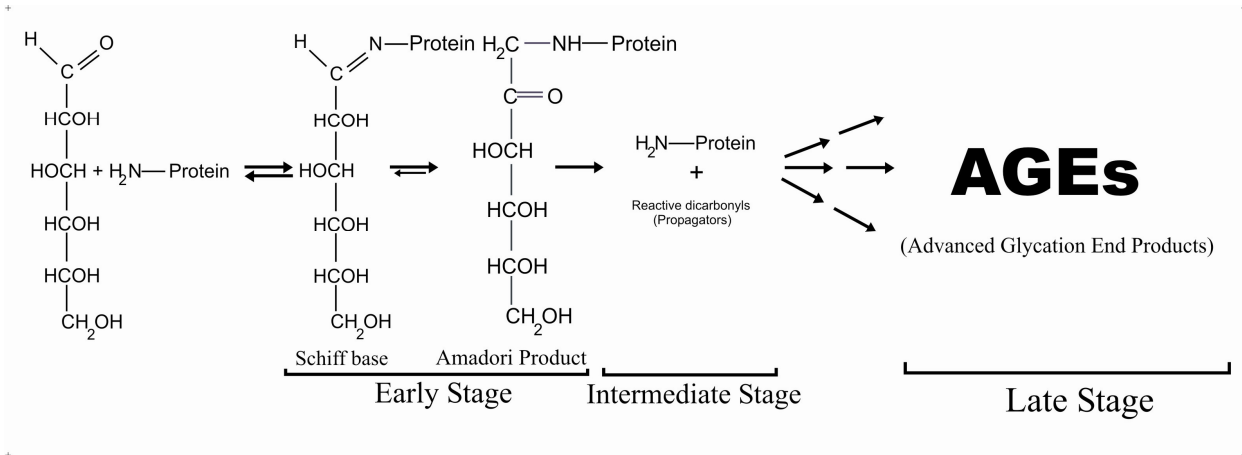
H C O
HCOH
HOCH + $H_2N$— Protein
HCOH
HCOH
$CH_2OH$

H C N— Protein
HCOH
HOCH
HCOH
HCOH
$CH_2OH$

$H_2C$ — NH— Protein
C O
HOCH
HCOH
HCOH
$CH_2OH$

$H_2N$— Protein
+
Reactive dicarbonyls (Propagators)

AGEs
(Advanced Glycation End Products)

Schiff base
Amadori Product
Early Stage
Intermediate Stage
Late Stage